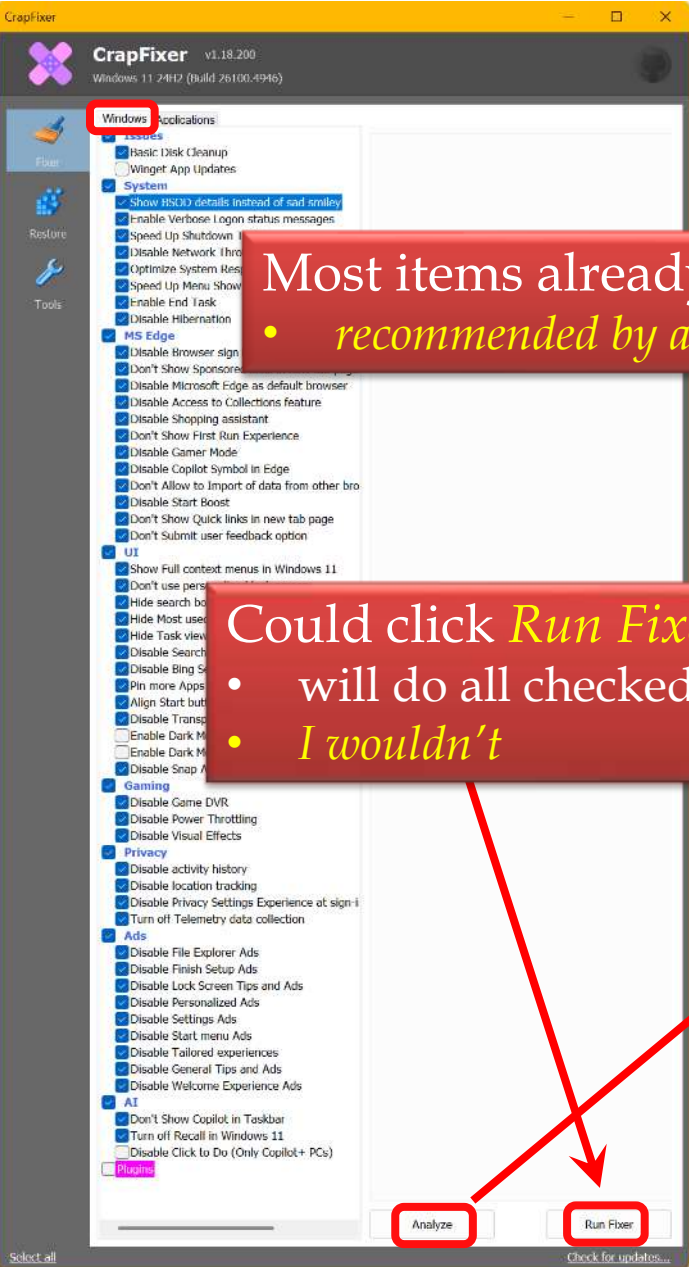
CrapFixer

CrapFixer v1.18.200
Windows 11 24H2 (Build 26100.4946)

Fixer
Restore
Tools

Windows Applications

Issues
Basic Disk Cleanup
Winget App Updates
System
Show BSOD details instead of sad smiley
Enable Verbose Logon status messages
Speed Up Shutdown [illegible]
Disable Network Thro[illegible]
Optimize System Resp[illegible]
Speed Up Menu Show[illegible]
Enable End Task
Disable Hibernation
MS Edge
Disable Browser sign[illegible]
Don't Show Sponsore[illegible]
Disable Microsoft Edge as default browser
Disable Access to Collections feature
Disable Shopping assistant
Don't Show First Run Experience
Disable Gamer Mode
Disable Copilot Symbol in Edge
Don't Allow to Import of data from other bro
Disable Start Boost
Don't Show Quick links in new tab page
Don't Submit user feedback option
UI
Show Full context menus in Windows 11
Don't use pers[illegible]
Hide search bo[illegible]
Hide Most used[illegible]
Hide Task view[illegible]
Disable Search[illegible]
Disable Bing S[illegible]
Pin more Apps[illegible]
Align Start but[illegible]
Disable Transp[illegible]
Enable Dark M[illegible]
Enable Dark M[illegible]
Disable Snap A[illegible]
Gaming
Disable Game DVR
Disable Power Throttling
Disable Visual Effects
Privacy
Disable activity history
Disable location tracking
Disable Privacy Settings Experience at sign-i
Turn off Telemetry data collection
Ads
Disable File Explorer Ads
Disable Finish Setup Ads
Disable Lock Screen Tips and Ads
Disable Personalized Ads
Disable Settings Ads
Disable Start menu Ads
Disable Tailored experiences
Disable General Tips and Ads
Disable Welcome Experience Ads
AI
Don't Show Copilot in Taskbar
Turn off Recall in Windows 11
Disable Click to Do (Only Copilot+ PCs)
Plugins

Most items already
• recommended by a

Could click Run Fix
• will do all checked
• I wouldn't

Analyze
Run Fixer

Select all
Check for updates...